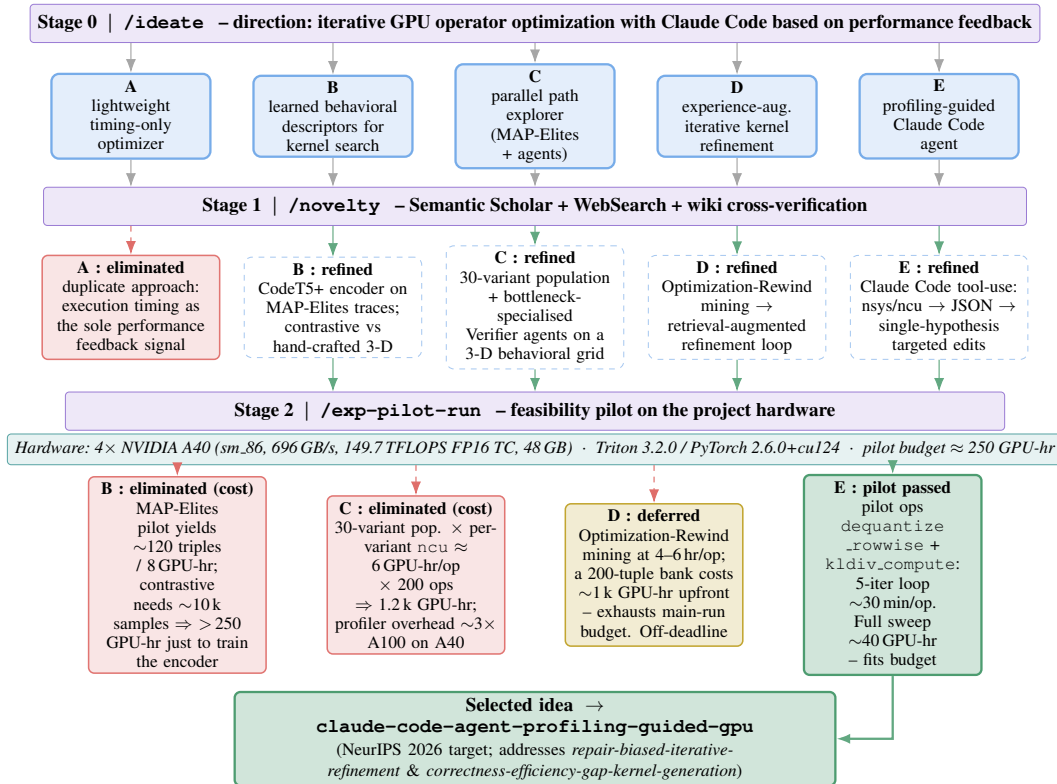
Stage 0 | /ideate – direction: iterative GPU operator optimization with Claude Code based on performance feedback

A
lightweight timing-only optimizer

B
learned behavioral descriptors for kernel search

C
parallel path explorer (MAP-Elites + agents)

D
experience-aug. iterative kernel refinement

E
profiling-guided Claude Code agent

Stage 1 | /novelty – Semantic Scholar + WebSearch + wiki cross-verification

A : eliminated
duplicate approach: execution timing as the sole performance feedback signal

B : refined
CodeT5+ encoder on MAP-Elites traces; contrastive vs hand-crafted 3-D

C : refined
30-variant population + bottleneck-specialised Verifier agents on a 3-D behavioral grid

D : refined
Optimization-Rewind mining → retrieval-augmented refinement loop

E : refined
Claude Code tool-use: nsys/ncu → JSON → single-hypothesis targeted edits

Stage 2 | /exp-pilot-run – feasibility pilot on the project hardware

Hardware: 4× NVIDIA A40 (sm_86, 696 GB/s, 149.7 TFLOPS FP16 TC, 48 GB) · Triton 3.2.0 / PyTorch 2.6.0+cu124 · pilot budget ≈ 250 GPU-hr

B : eliminated (cost)
MAP-Elites pilot yields ∼120 triples / 8 GPU-hr; contrastive needs ∼10 k samples ⇒ > 250 GPU-hr just to train the encoder

C : eliminated (cost)
30-variant pop. × per-variant ncu ≈ 6 GPU-hr/op × 200 ops ⇒ 1.2 k GPU-hr; profiler overhead ∼3× A100 on A40

D : deferred
Optimization-Rewind mining at 4–6 hr/op; a 200-tuple bank costs ∼1 k GPU-hr upfront – exhausts main-run budget. Off-deadline

E : pilot passed
pilot ops dequantize_rowwise + kldiv_compute: 5-iter loop ∼30 min/op. Full sweep ∼40 GPU-hr – fits budget

Selected idea →
claude-code-agent-profiling-guided-gpu
(NeurIPS 2026 target; addresses repair-biased-iterative-refinement & correctness-efficiency-gap-kernel-generation)